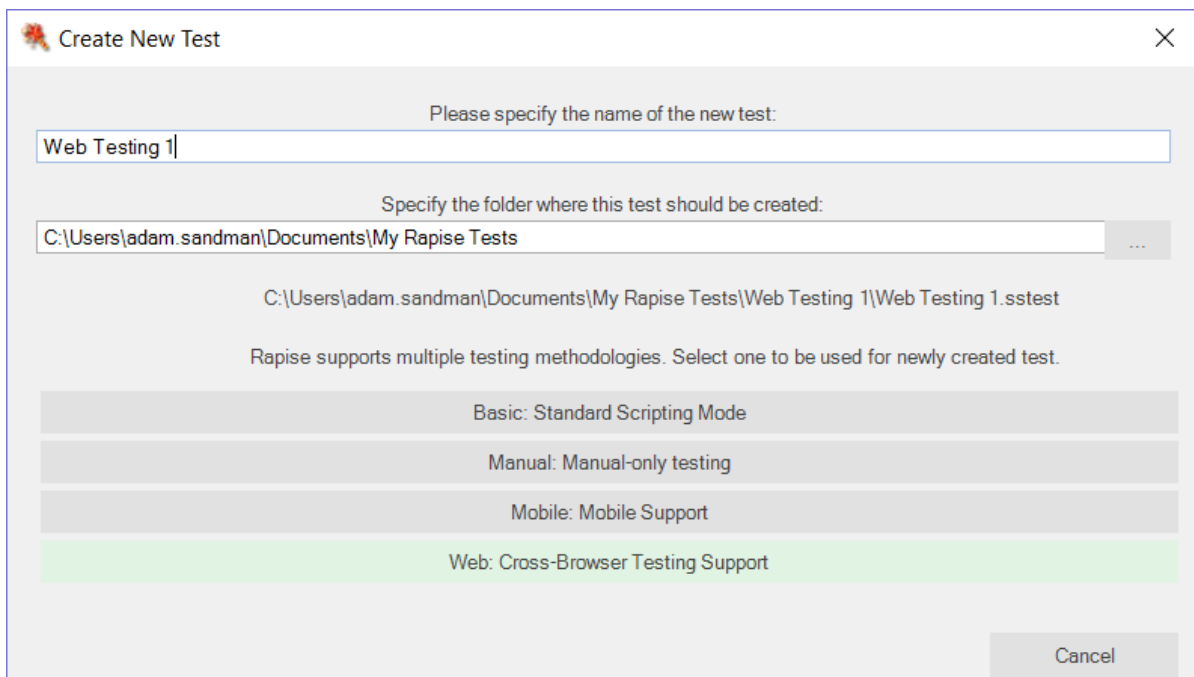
Create New Test

Please specify the name of the new test:

Web Testing 1

Specify the folder where this test should be created:

C:\Users\adam.sandman\Documents\My Rapise Tests

...

C:\Users\adam.sandman\Documents\My Rapise Tests\Web Testing 1\Web Testing 1.sstest

Rapise supports multiple testing methodologies. Select one to be used for newly created test.

Basic: Standard Scripting Mode

Manual: Manual-only testing

Mobile: Mobile Support

Web: Cross-Browser Testing Support

Cancel